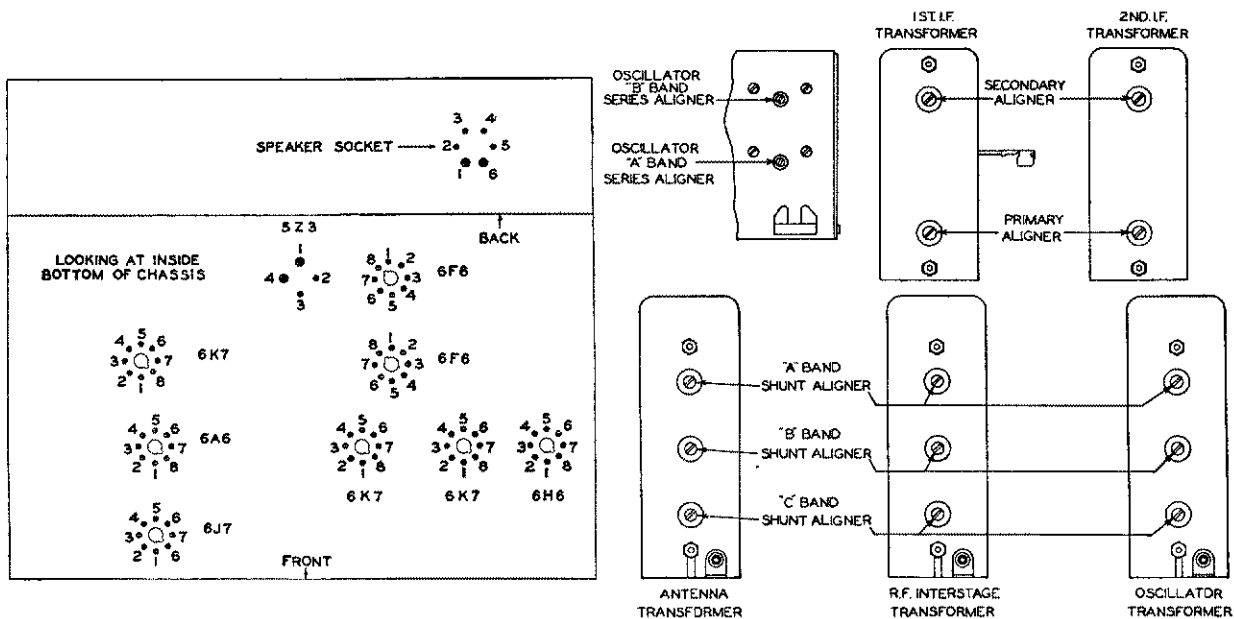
SPEAKER SOCKET 3 4 2 5 1 6

BACK

LOOKING AT INSIDE BOTTOM OF CHASSIS

5Z3
1
4 2
3

8 1 2
7 3
6 4
5
6F6

8 1 2
7 3
6 4
5
6F6

4 5 6
3 7
2 1 8
6K7

4 5 6
3 7
2 1 8
6A6

4 5 6
3 7
2 1 8
6K7

4 5 6
3 7
2 1 8
6K7

4 5 6
3 7
2 1 8
6H6

4 5 6
3 7
2 1 8
6J7

FRONT

OSCILLATOR "B" BAND SERIES ALIGNER

OSCILLATOR "A" BAND SERIES ALIGNER

1ST. I.F. TRANSFORMER

2ND. I.F. TRANSFORMER

SECONDARY ALIGNER

PRIMARY ALIGNER

"A" BAND SHUNT ALIGNER

"B" BAND SHUNT ALIGNER

"C" BAND SHUNT ALIGNER

ANTENNA TRANSFORMER

R.F. INTERSTAGE TRANSFORMER

OSCILLATOR TRANSFORMER